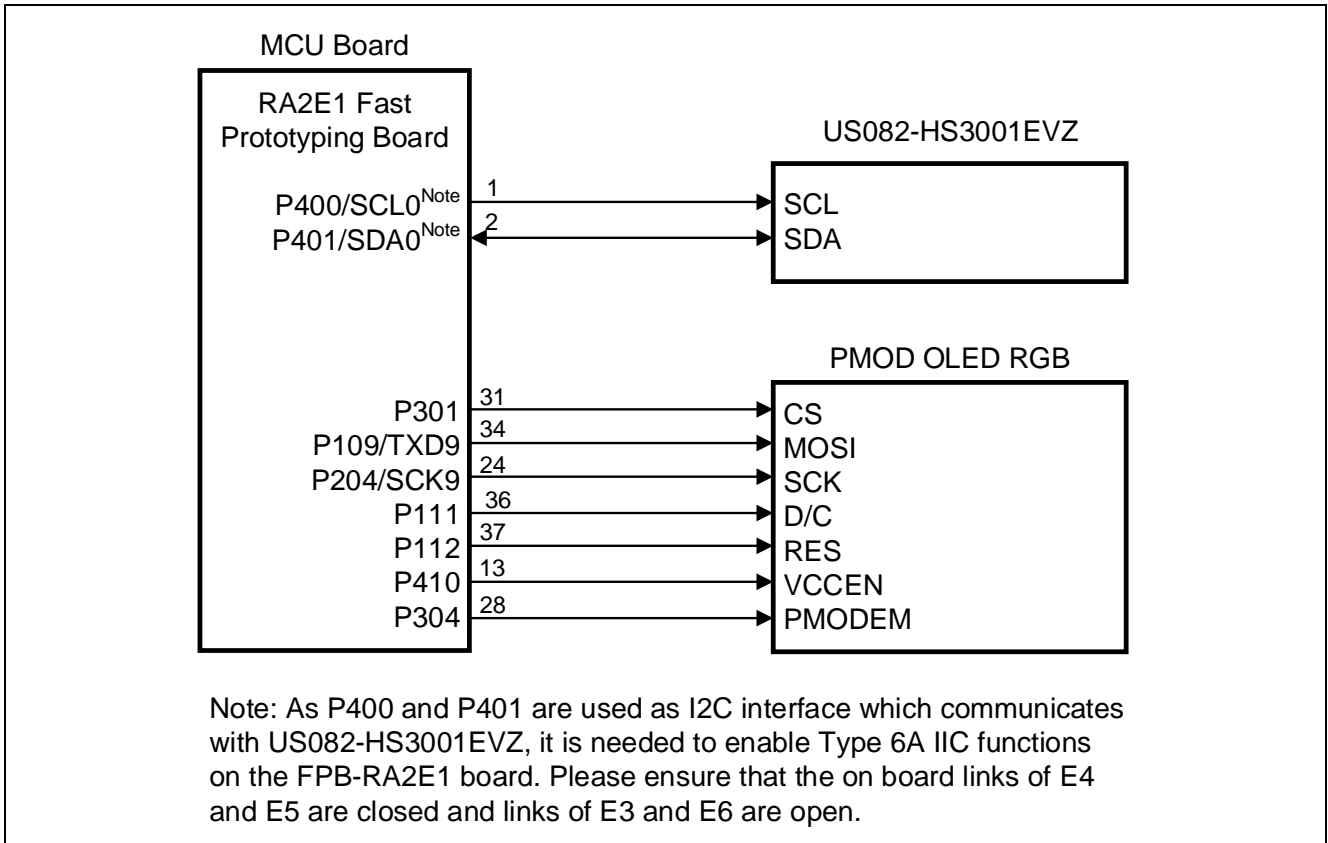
MCU Board

RA2E1 Fast Prototyping Board

P400/SCL0$^{Note}$
P401/SDA0$^{Note}$

1
2

US082-HS3001EVZ

SCL
SDA

PMOD OLED RGB

P301
P109/TXD9
P204/SCK9
P111
P112
P410
P304

31
34
24
36
37
13
28

CS
MOSI
SCK
D/C
RES
VCCEN
PMODEM

Note: As P400 and P401 are used as I2C interface which communicates with US082-HS3001EVZ, it is needed to enable Type 6A IIC functions on the FPB-RA2E1 board. Please ensure that the on board links of E4 and E5 are closed and links of E3 and E6 are open.